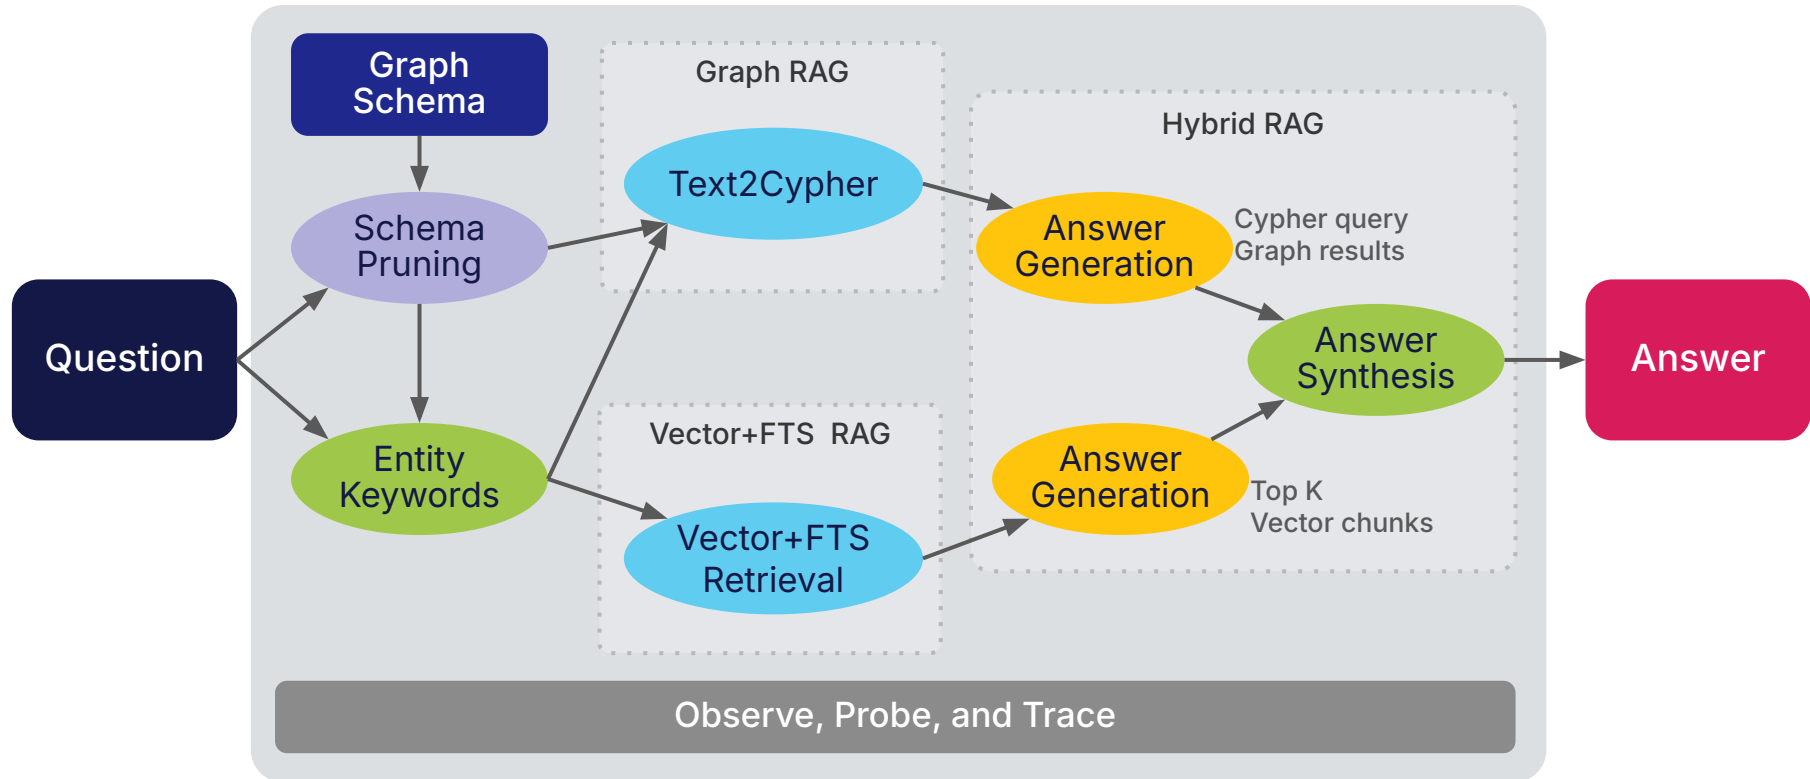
Graph Schema

Graph RAG

Hybrid RAG

Text2Cypher

Schema Pruning

Answer Generation

Cypher query
Graph results

Question

Answer Synthesis

Answer

Entity Keywords

Vector+FTS RAG

Answer Generation

Top K
Vector chunks

Vector+FTS Retrieval

Observe, Probe, and Trace